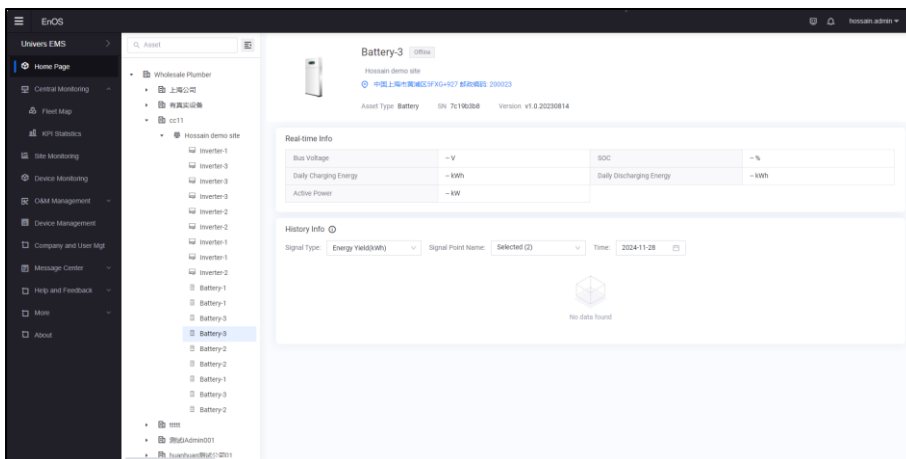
EnOS

hossain.admin

Univers EMS

Home Page

Central Monitoring

Fleet Map

KPI Statistics

Site Monitoring

Device Monitoring

O&M Management

Device Management

Company and User Mgt

Message Center

Help and Feedback

More

About

Q Asset

Wholesale Plumber

上海公司

有真实设备

cc11

Hossain demo site

Inverter-1

Inverter-3

Inverter-3

Inverter-3

Inverter-2

Inverter-2

Inverter-1

Inverter-1

Inverter-2

Battery-1

Battery-1

Battery-3

Battery-3

Battery-2

Battery-2

Battery-1

Battery-3

Battery-2

tttt

测试Admin001

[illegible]

Battery-3 Offline

Hossain demo site

中国上海市黄浦区5FXG+927 邮政编码: 200023

Asset Type: Battery SN: 7c19b3b8 Version: v1.0.20230814

Real-time Info

| Bus Voltage | -- V | SOC | -- % |
|---|---|---|---|
| Daily Charging Energy | -- kWh | Daily Discharging Energy | -- kWh |
| Active Power | -- kW | | |

History Info

Signal Type: Energy Yield(kWh) Signal Point Name: Selected (2) Time: 2024-11-28

No data found